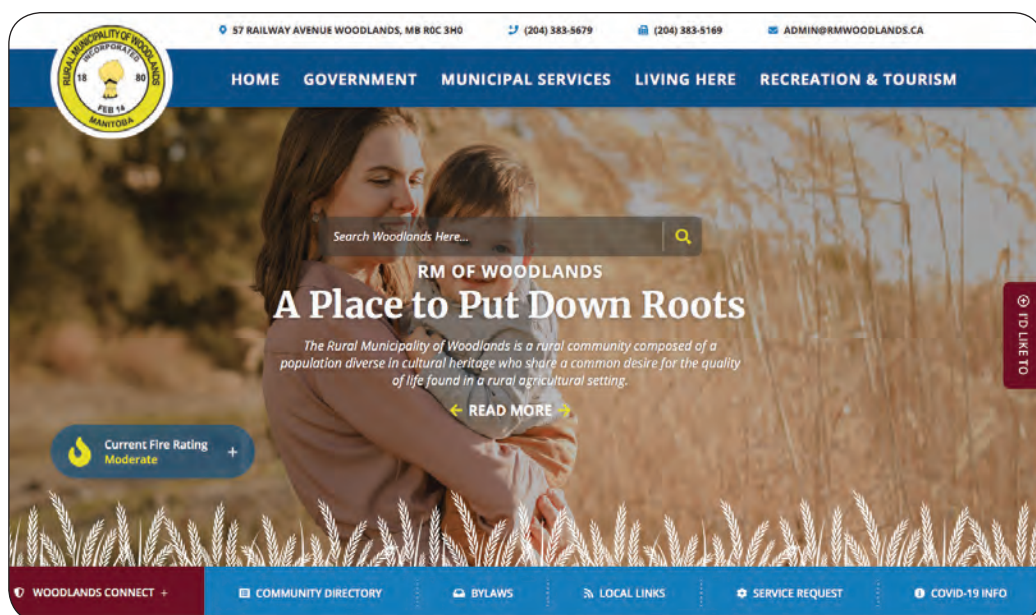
RURAL MUNICIPALITY OF WOODLANDS
INCORPORATED
18 80
FEB 14
MANITOBA

57 RAILWAY AVENUE WOODLANDS, MB R0C 3H0
(204) 383-5679
(204) 383-5169
ADMIN@RMWOODLANDS.CA

HOME GOVERNMENT MUNICIPAL SERVICES LIVING HERE RECREATION & TOURISM

Search Woodlands Here...

RM OF WOODLANDS
A Place to Put Down Roots

The Rural Municipality of Woodlands is a rural community composed of a population diverse in cultural heritage who share a common desire for the quality of life found in a rural agricultural setting.

READ MORE

Current Fire Rating
Moderate
+

I'D LIKE TO

WOODLANDS CONNECT +
COMMUNITY DIRECTORY
BYLAWS
LOCAL LINKS
SERVICE REQUEST
COVID-19 INFO